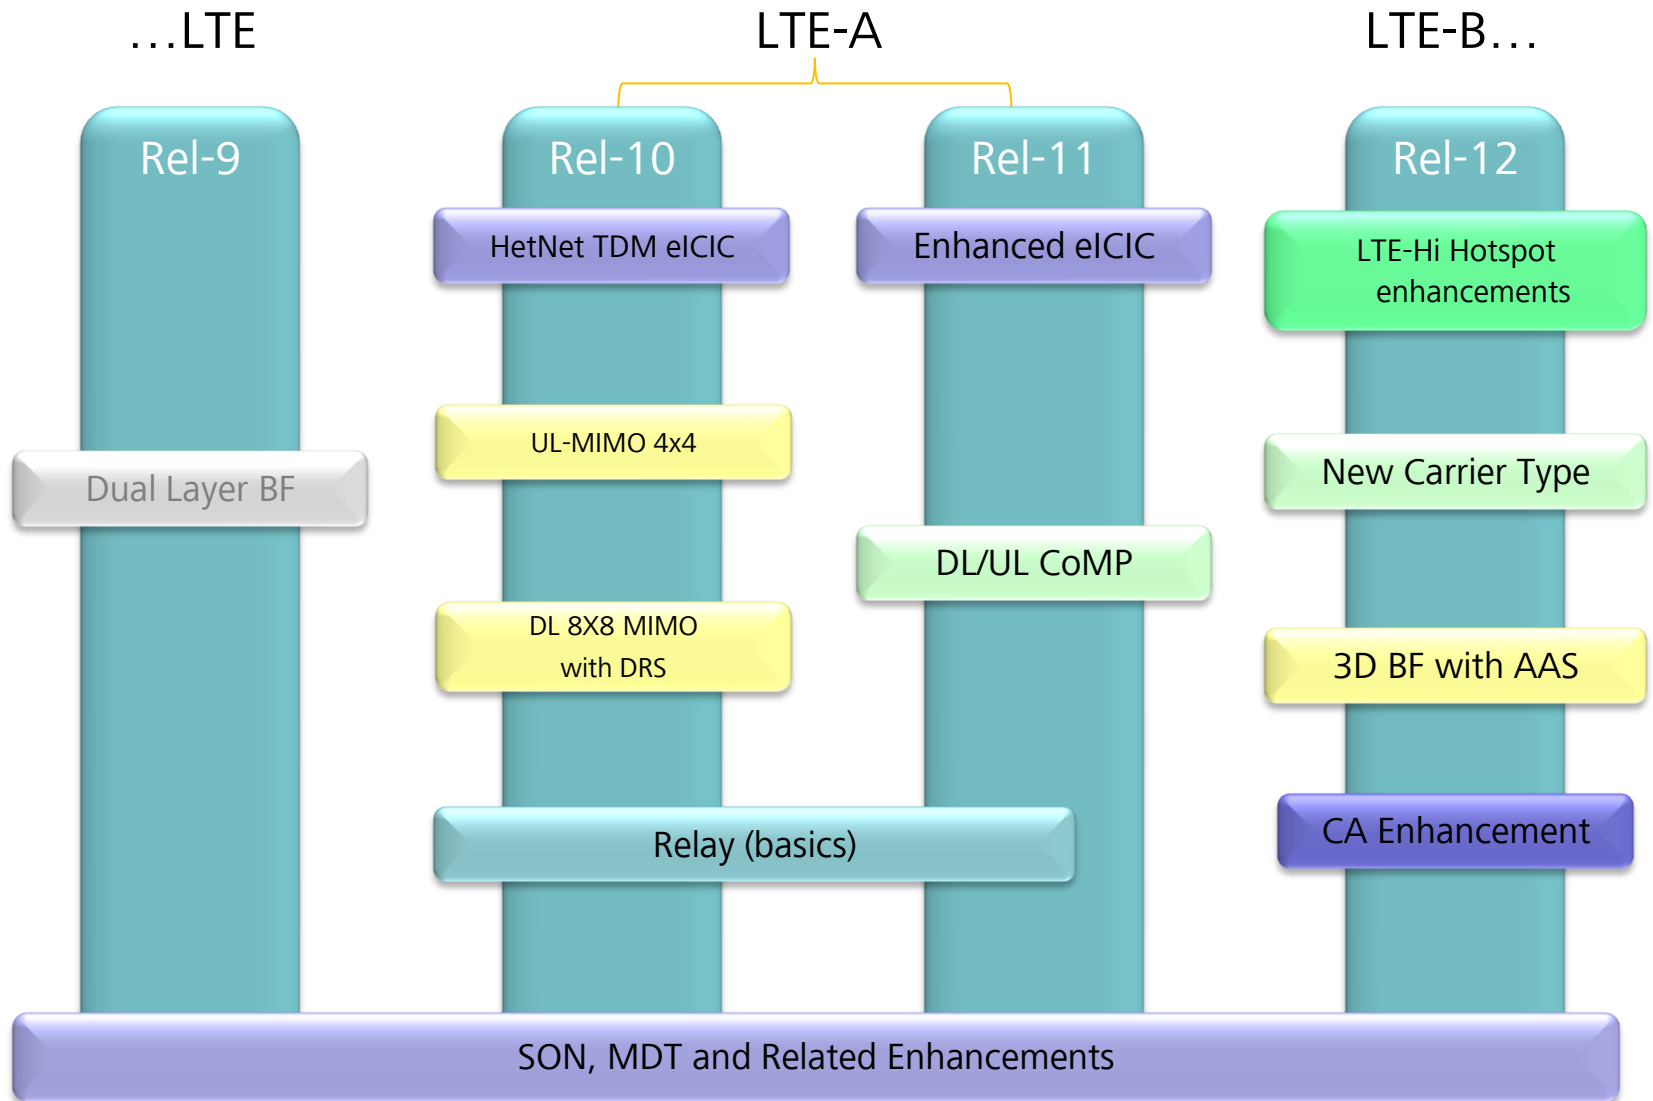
…LTE

LTE-A

LTE-B…

Rel-9

Rel-10

Rel-11

Rel-12

HetNet TDM eICIC

Enhanced eICIC

LTE-Hi Hotspot enhancements

UL-MIMO 4x4

Dual Layer BF

New Carrier Type

DL/UL CoMP

DL 8X8 MIMO with DRS

3D BF with AAS

CA Enhancement

Relay (basics)

SON, MDT and Related Enhancements